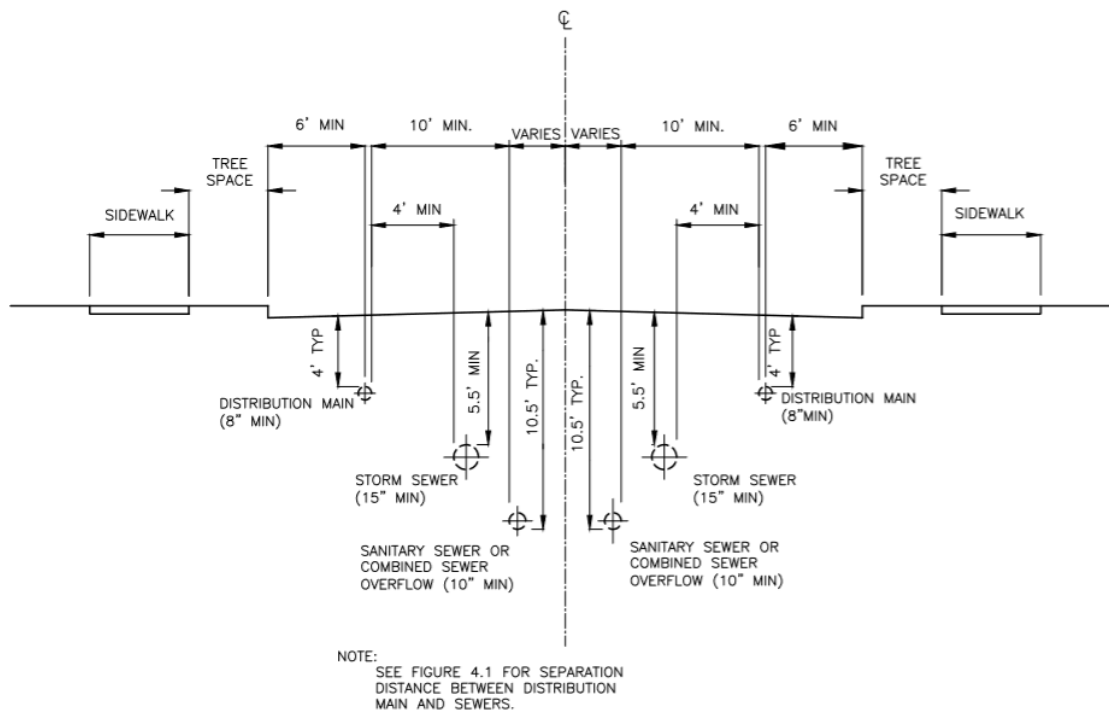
℄

6' MIN

10' MIN.

VARIES

VARIES

10' MIN.

6' MIN

TREE SPACE

TREE SPACE

SIDEWALK

4' MIN

4' MIN

SIDEWALK

4' TYP

5.5' MIN

10.5' TYP.

10.5' TYP.

5.5' MIN

4' TYP

DISTRIBUTION MAIN (8" MIN)

DISTRIBUTION MAIN (8"MIN)

STORM SEWER (15" MIN)

STORM SEWER (15" MIN)

SANITARY SEWER OR COMBINED SEWER OVERFLOW (10" MIN)

SANITARY SEWER OR COMBINED SEWER OVERFLOW (10" MIN)

NOTE:
SEE FIGURE 4.1 FOR SEPARATION DISTANCE BETWEEN DISTRIBUTION MAIN AND SEWERS.